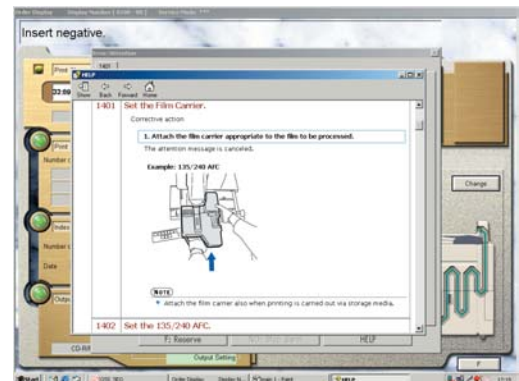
Insert negative.

HELP

Show Back Forward Home

1401 Set the Film Carrier.

Corrective action

1. Attach the film carrier appropriate to the film to be processed.

The attention message is canceled.

Example: 135/240 AFC

NOTE

• Attach the film carrier also when printing is carried out via storage media.

1402 Set the 135/240 AFC.

F: Reserve

HELP

Change

Print

Number

Index

Date

Output Setting

CD-R

Start

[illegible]